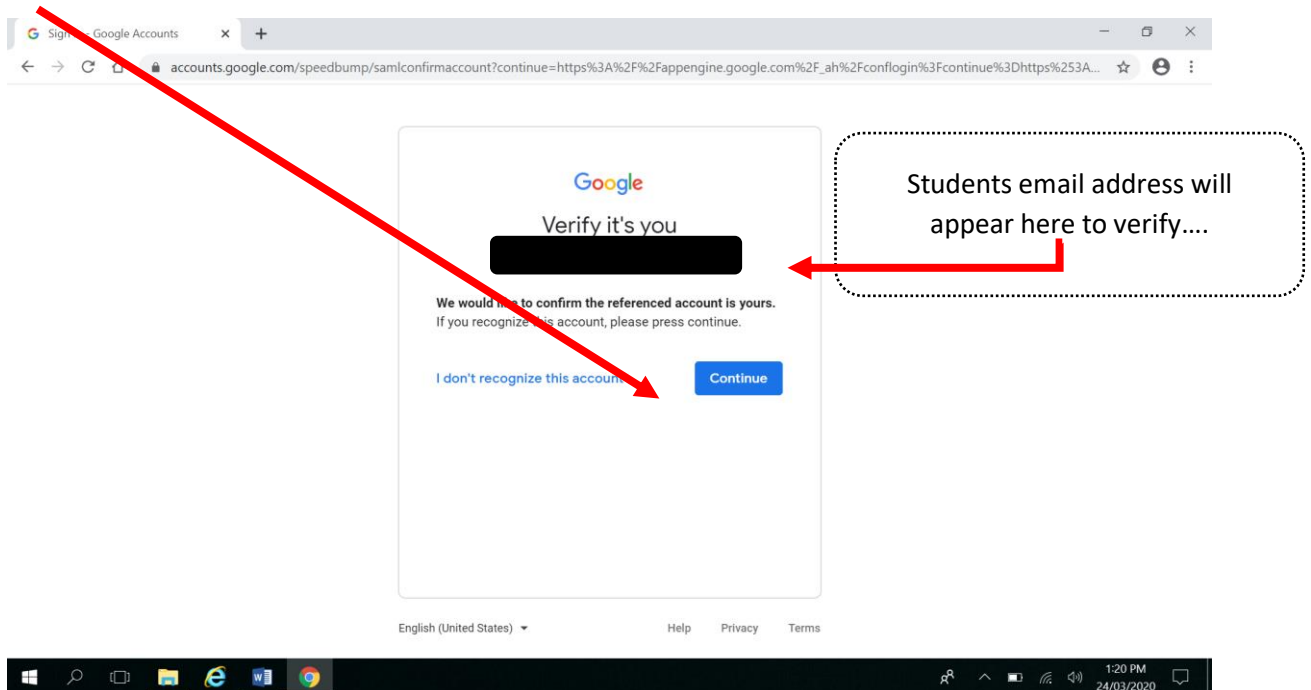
Sig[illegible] Google Accounts

accounts.google.com/speedbump/samlconfirmaccount?continue=https%3A%2F%2Fappengine.google.com%2F_ah%2Fconflogin%3Fcontinue%3Dhttps%253A...

Google

Verify it's you

We would l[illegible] to confirm the referenced account is yours.
If you recognize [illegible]is account, please press continue.

I don't recognize this accoun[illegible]

Continue

Students email address will appear here to verify….

English (United States)

Help Privacy Terms

1:20 PM
24/03/2020